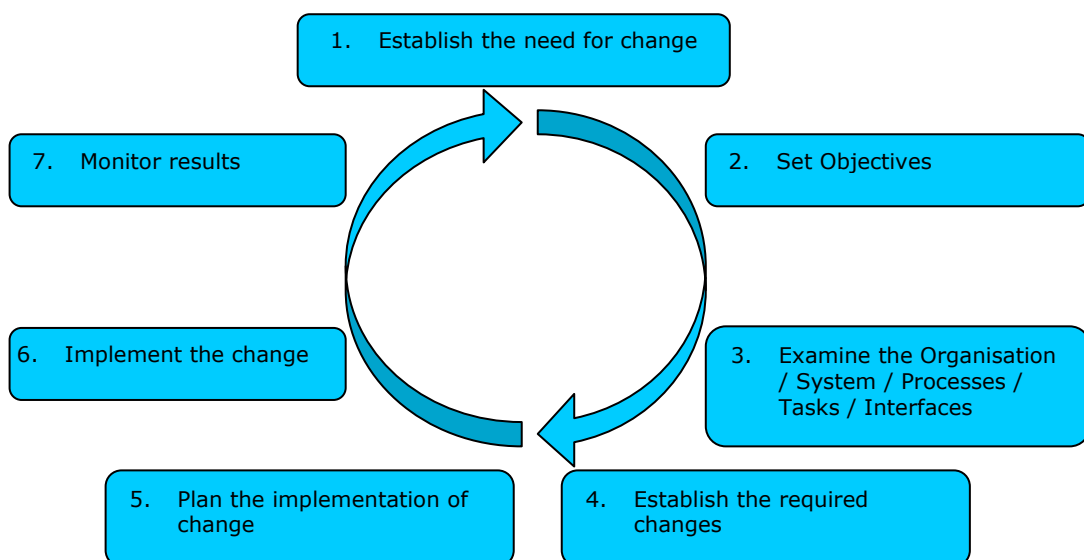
1. Establish the need for change

7. Monitor results

2. Set Objectives

6. Implement the change

3. Examine the Organisation / System / Processes / Tasks / Interfaces

5. Plan the implementation of change

4. Establish the required changes